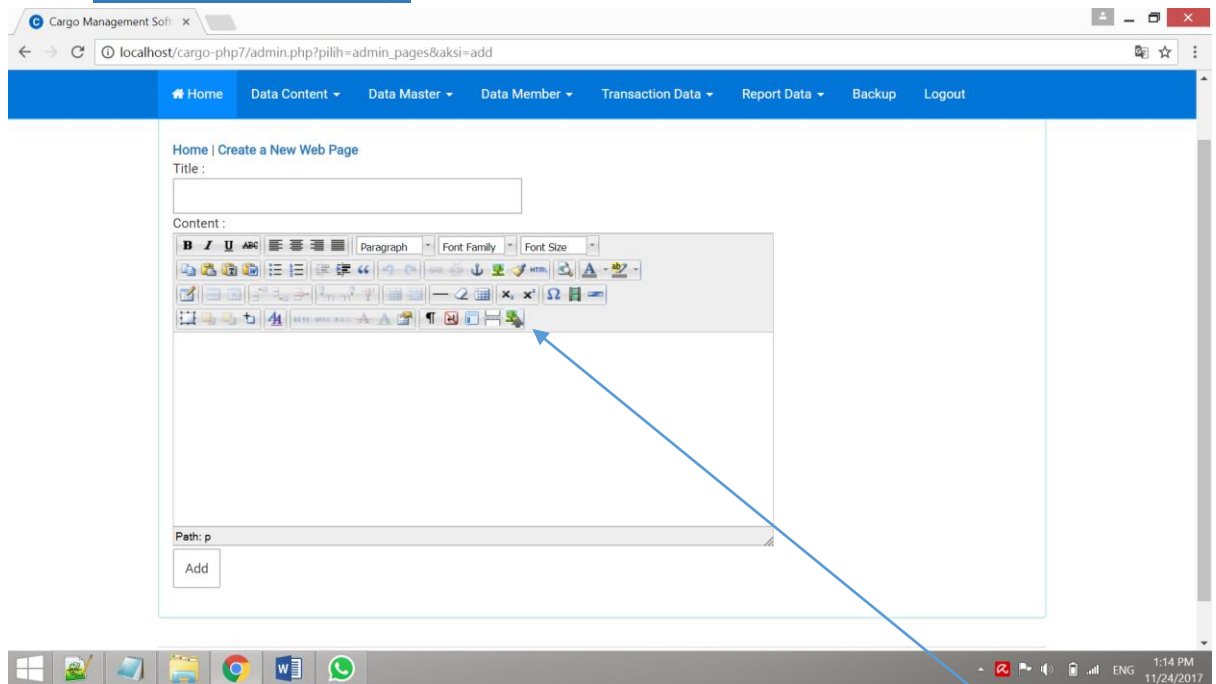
Cargo Management Soft ×

localhost/cargo-php7/admin.php?pilih=admin_pages&aksi=add

Home Data Content Data Master Data Member Transaction Data Report Data Backup Logout

Home | Create a New Web Page

Title :

Content :

Paragraph Font Family Font Size

Path: p

Add

ENG 1:14 PM 11/24/2017